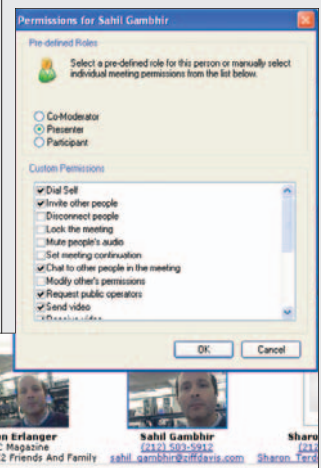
Permissions for Sahil Gambhir

Pre-defined Roles

Select a pre-defined role for this person or manually select individual meeting permissions from the list below.

Co-Moderator
Presenter
Participant

Custom Permissions

Dial Self
Invite other people
Disconnect people
Lock the meeting
Mute people's audio
Set meeting continuation
Chat to other people in the meeting
Modify other's permissions
Request public operators
Send video
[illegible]

OK
Cancel

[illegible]n Erlanger
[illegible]C Magazine
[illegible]2 Friends And Family

Sahil Gambhir
(212) 503-5912
sahil_gambhir@ziffdavis.com

Sharo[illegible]
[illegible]
Sharon Terd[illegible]